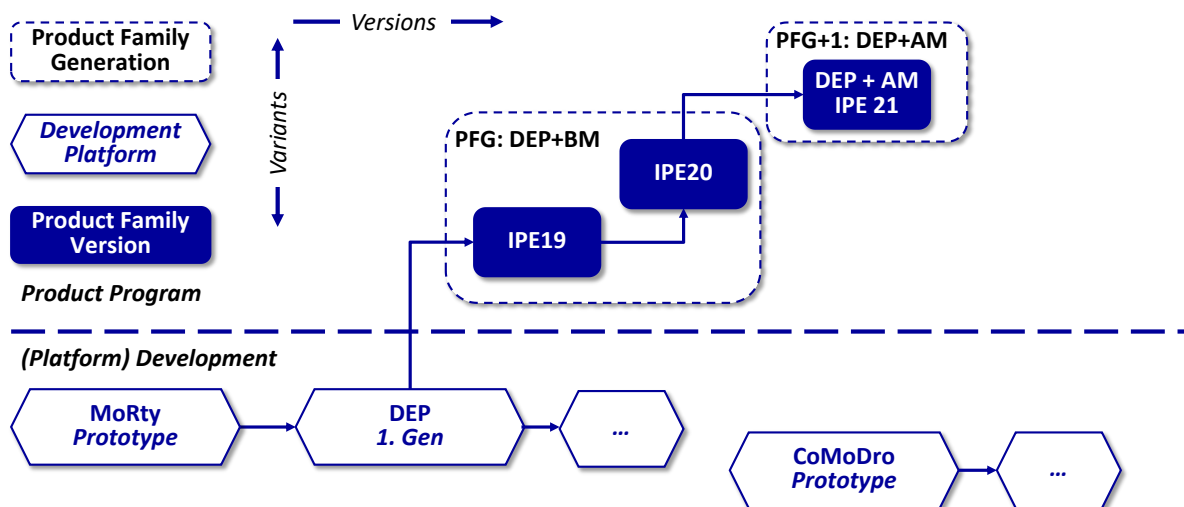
Product Family Generation

Development Platform

Product Family Version

Product Program

Versions

Variants

PFG: DEP+BM

IPE19

IPE20

PFG+1: DEP+AM

DEP + AM IPE 21

(Platform) Development

MoRty Prototype

DEP 1. Gen

...

CoMoDro Prototype

...